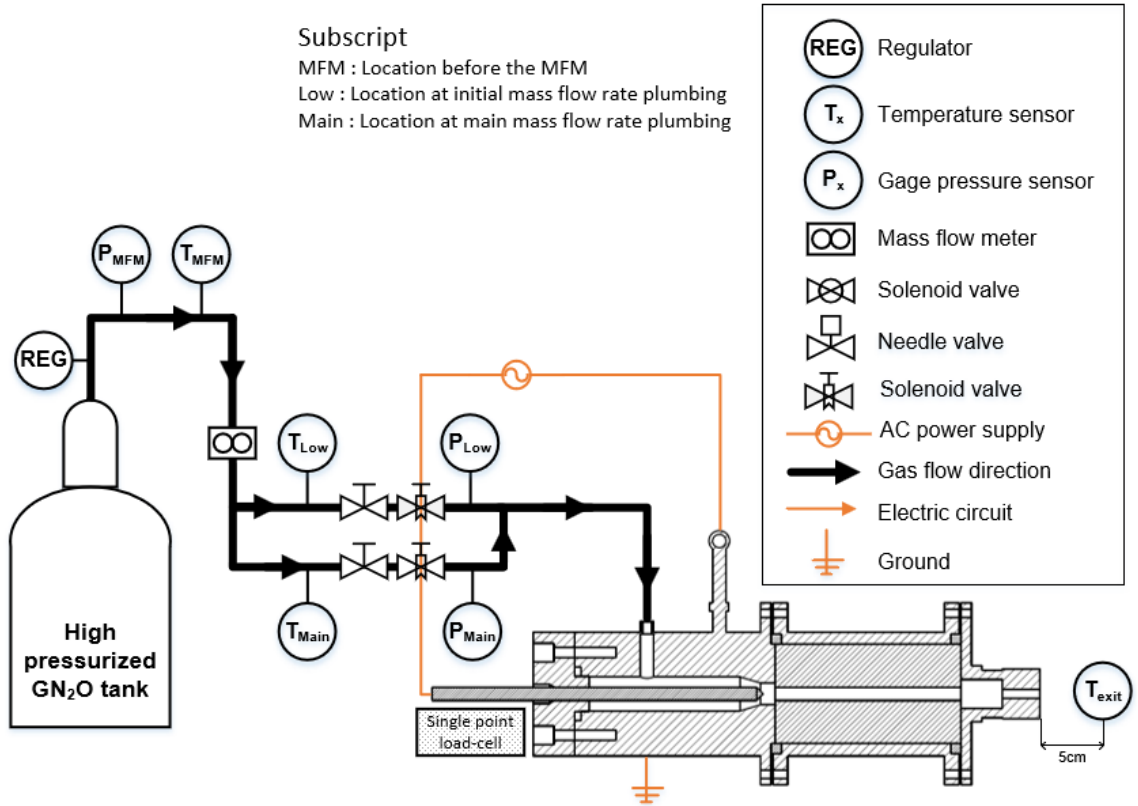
Subscript
MFM : Location before the MFM
Low : Location at initial mass flow rate plumbing
Main : Location at main mass flow rate plumbing

REG Regulator
$T_x$ Temperature sensor
$P_x$ Gage pressure sensor
Mass flow meter
Solenoid valve
Needle valve
Solenoid valve
AC power supply
Gas flow direction
Electric circuit
Ground

$P_{MFM}$
$T_{MFM}$
REG
$T_{Low}$
$P_{Low}$
$T_{Main}$
$P_{Main}$

High pressurized $GN_2O$ tank

Single point load-cell

$T_{exit}$
5cm